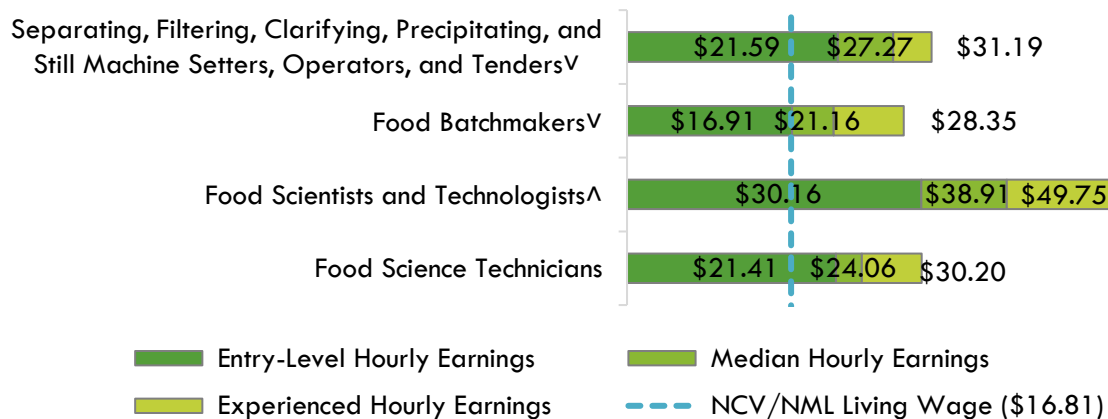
Separating, Filtering, Clarifying, Precipitating, and Still Machine Setters, Operators, and Tenders˅

$21.59 $27.27 $31.19

Food Batchmakers˅

$16.91 $21.16 $28.35

Food Scientists and Technologists^

$30.16 $38.91 $49.75

Food Science Technicians

$21.41 $24.06 $30.20

Entry-Level Hourly Earnings

Median Hourly Earnings

Experienced Hourly Earnings

NCV/NML Living Wage ($16.81)